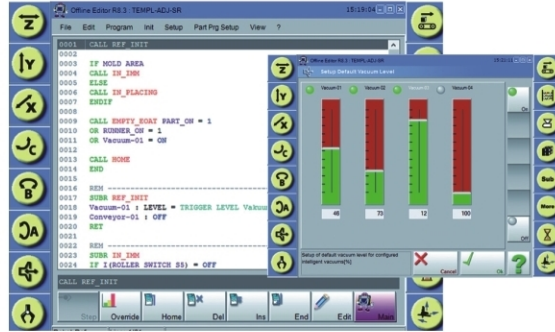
Offline Editor R8.3 : TEMPL-ADJ-SR

15:19:04

File Edit Program Init Setup Part Prg Setup View ?

0001 CALL REF_INIT
0002
0003 IF HOLD AREA
0004 CALL IN_IMM
0005 ELSE
0006 CALL IN_PLACING
0007 ENDIF
0008
0009 CALL EMPTY_BOAT PART_ON = 1
0010 OR RUNNER_ON = 1
0011 OR Vacuum-01 = ON
0012
0013 CALL HOME
0014 END
0015
0016 REM ------------
0017 SUBR REF_INIT
0018 Vacuum-01 : LEVEL = TRIGGER LEVEL Vacuu
0019 Conveyor-01 : OFF
0020 RET
0021
0022 REM ------------
0023 SUBR IN_IMM
0024 IF I(ROLLER SWITCH S5) = OFF

CALL REF_INIT

Step Override Home Del Ins End Edit Main

Offline Editor R8.3 : TEMPL-ADJ-SR

Setup Default Vacuum Level

Vacuum-01 Vacuum-02 Vacuum-03 Vacuum-04

48 73 12 100

On

Off

Setup of default vacuum level for configured intelligent vacuum[%]

Cancel Ok